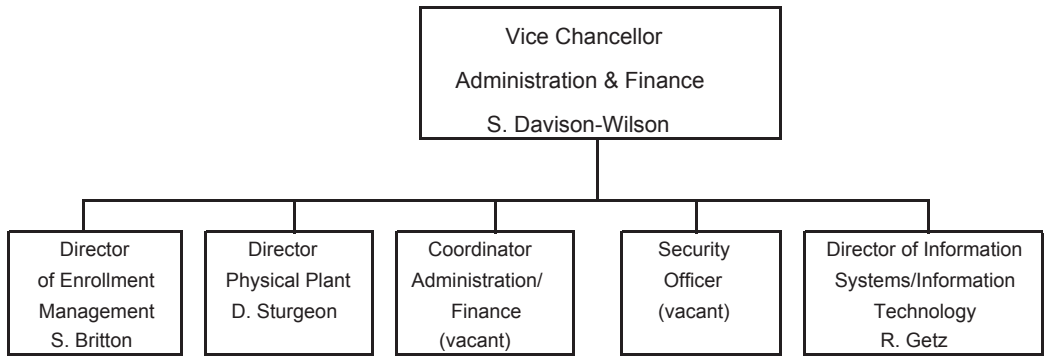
Vice Chancellor
Administration & Finance
S. Davison-Wilson

Director of Enrollment Management
S. Britton

Director
Physical Plant
D. Sturgeon

Coordinator
Administration/ Finance
(vacant)

Security Officer
(vacant)

Director of Information Systems/Information Technology
R. Getz